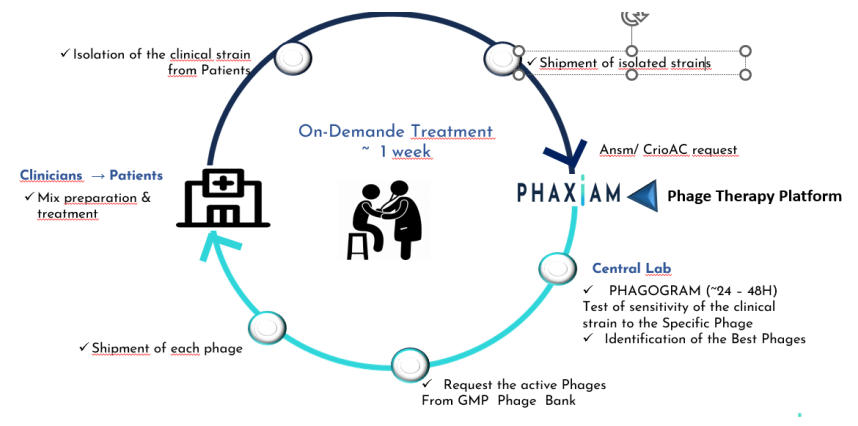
✓ Isolation of the clinical strain from Patients

✓ Shipment of isolated strains

On-Demande Treatment
~ 1 week

Ansm/ CrioAC request

PHAXIAM

Phage Therapy Platform

Clinicians → Patients
✓ Mix preparation & treatment

Central Lab
✓ PHAGOGRAM (~24 - 48H)
Test of sensitivity of the clinical strain to the Specific Phage
✓ Identification of the Best Phages

✓ Shipment of each phage

✓ Request the active Phages From GMP Phage Bank